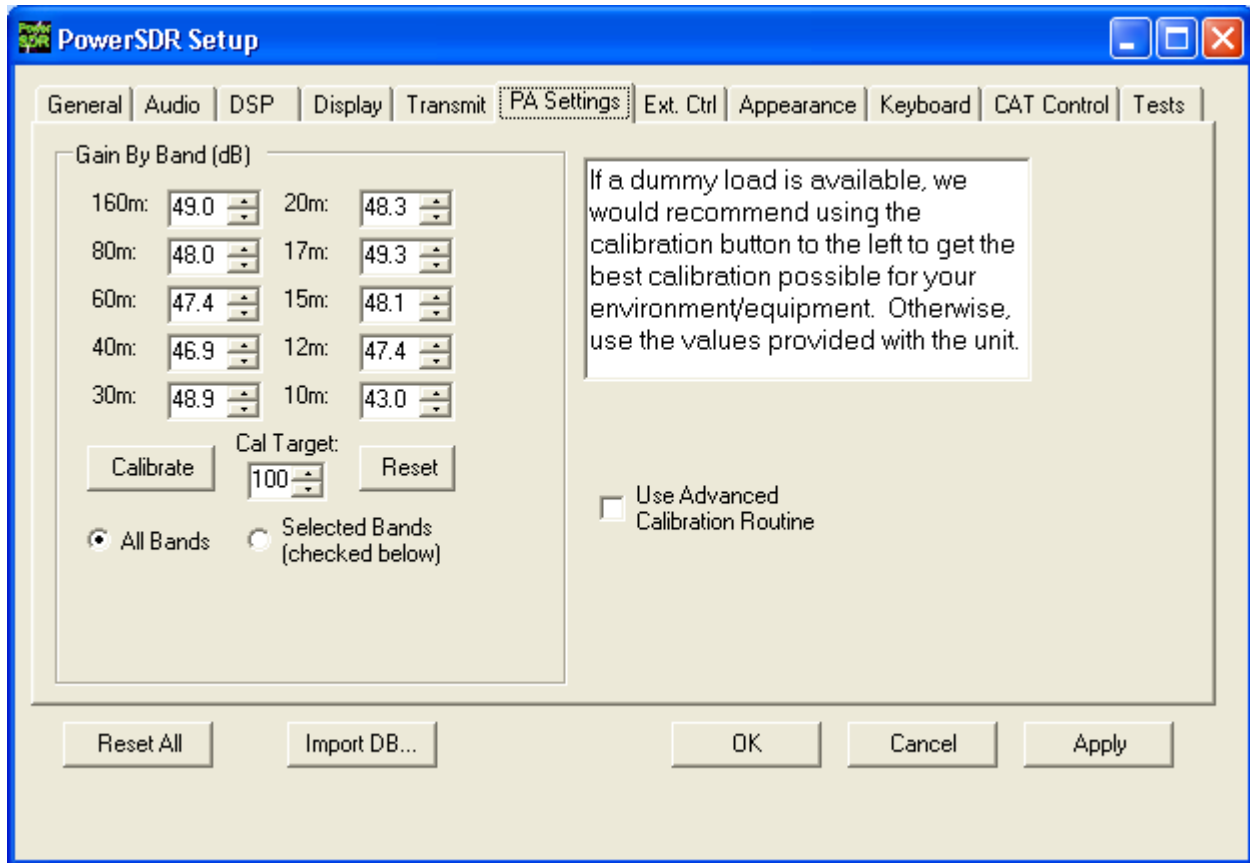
Power SDR PowerSDR Setup

General | Audio | DSP | Display | Transmit | PA Settings | Ext. Ctrl | Appearance | Keyboard | CAT Control | Tests

Gain By Band (dB)

160m: 49.0
20m: 48.3
80m: 48.0
17m: 49.3
60m: 47.4
15m: 48.1
40m: 46.9
12m: 47.4
30m: 48.9
10m: 43.0

Calibrate
Cal Target: 100
Reset

All Bands
Selected Bands (checked below)

If a dummy load is available, we would recommend using the calibration button to the left to get the best calibration possible for your environment/equipment. Otherwise, use the values provided with the unit.

Use Advanced Calibration Routine

Reset All
Import DB...
OK
Cancel
Apply